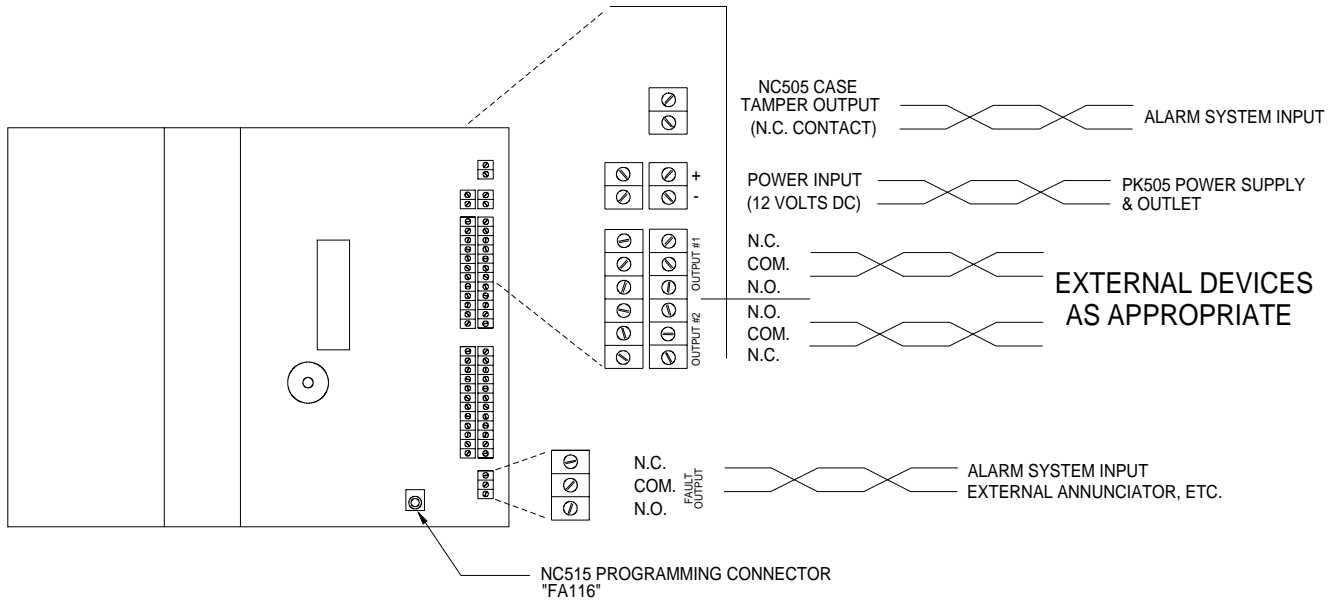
NC505 CASE TAMPER OUTPUT (N.C. CONTACT)

ALARM SYSTEM INPUT

+

-

POWER INPUT (12 VOLTS DC)

PK505 POWER SUPPLY & OUTLET

OUTPUT #1

N.C.

COM.

N.O.

EXTERNAL DEVICES AS APPROPRIATE

OUTPUT #2

N.O.

COM.

N.C.

N.C.

COM.

N.O.

FAULT OUTPUT

ALARM SYSTEM INPUT
EXTERNAL ANNUNCIATOR, ETC.

NC515 PROGRAMMING CONNECTOR "FA116"